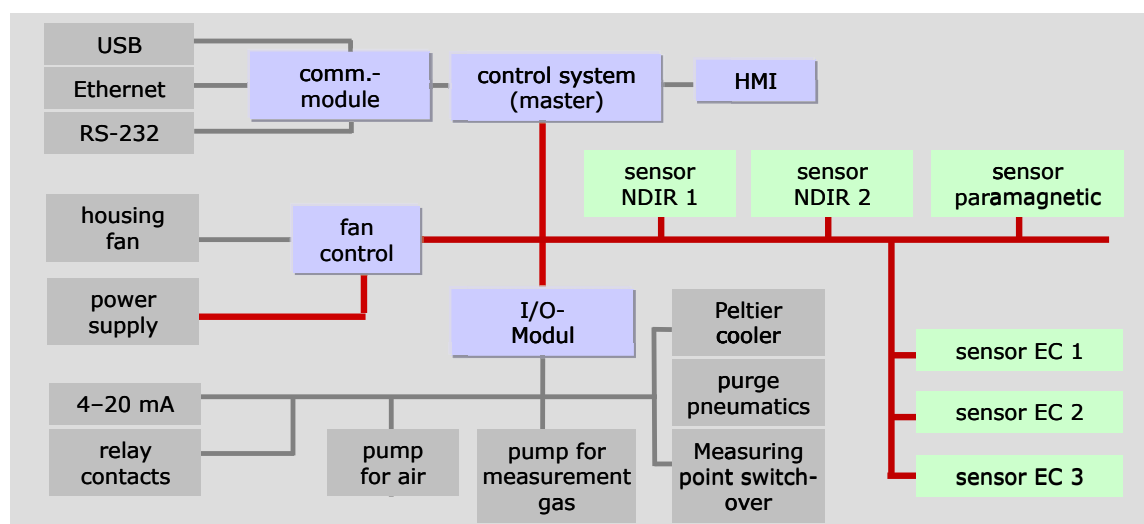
USB

Ethernet

RS-232

comm.-module

control system (master)

HMI

sensor NDIR 1

sensor NDIR 2

sensor paramagnetic

housing fan

fan control

power supply

I/O-Modul

Peltier cooler

purge pneumatics

Measuring point switch-over

sensor EC 1

sensor EC 2

sensor EC 3

4–20 mA

relay contacts

pump for air

pump for measurement gas